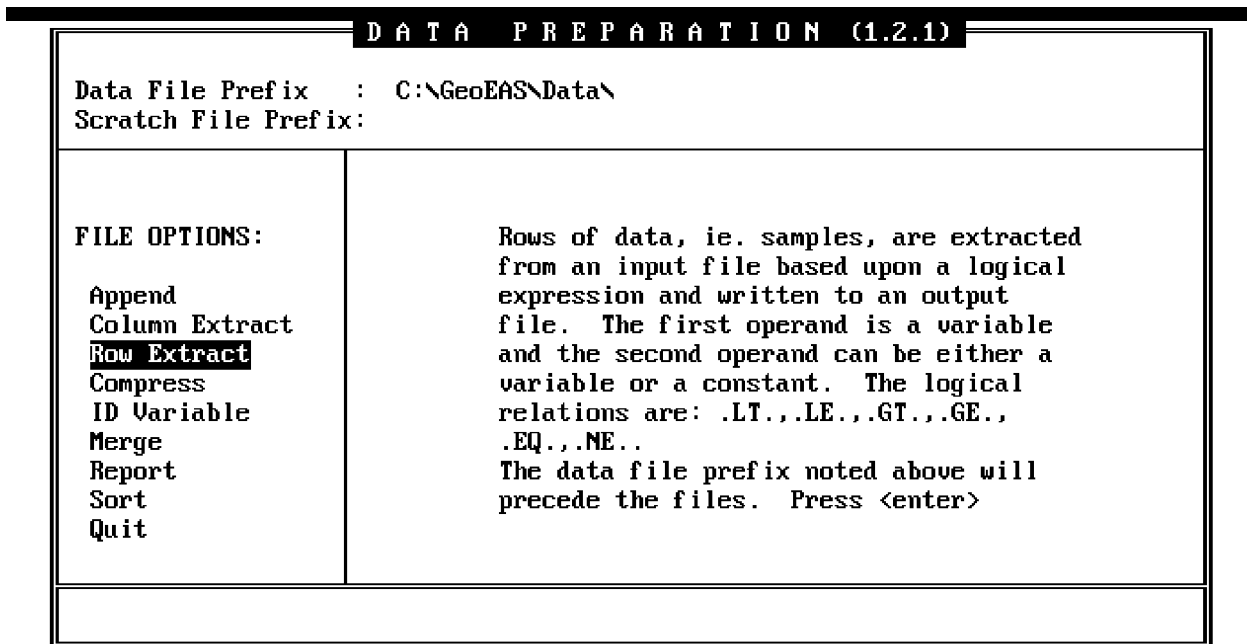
DATA PREPARATION (1.2.1)

Data File Prefix : C:\GeoEAS\Data\
Scratch File Prefix:

FILE OPTIONS:

Append
Column Extract
Row Extract
Compress
ID Variable
Merge
Report
Sort
Quit

Rows of data, ie. samples, are extracted from an input file based upon a logical expression and written to an output file. The first operand is a variable and the second operand can be either a variable or a constant. The logical relations are: .LT.,.LE.,.GT.,.GE., .EQ.,.NE..
The data file prefix noted above will precede the files. Press <enter>